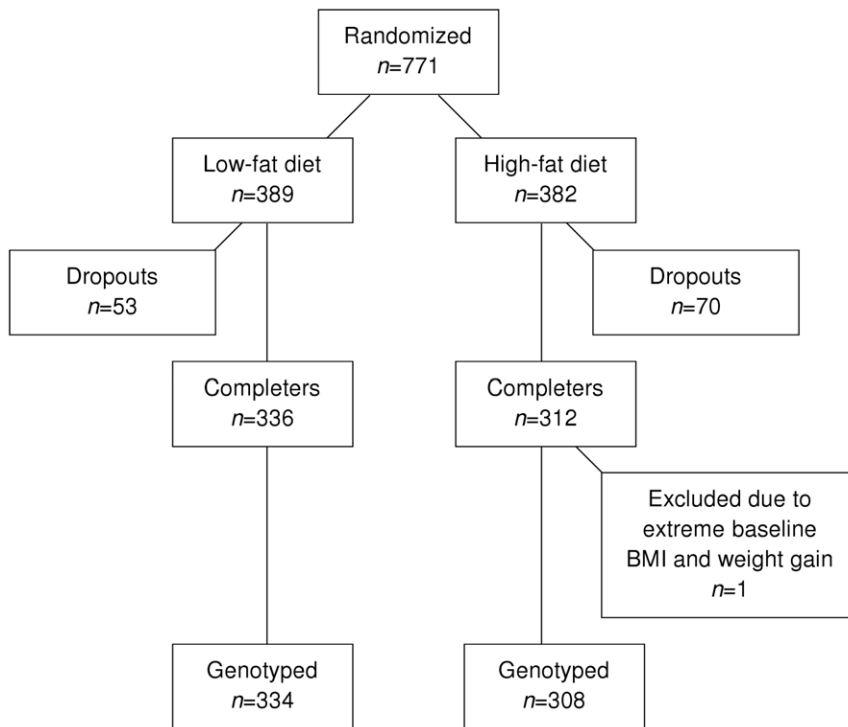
Randomized
$n$=771

Low-fat diet
$n$=389

High-fat diet
$n$=382

Dropouts
$n$=53

Dropouts
$n$=70

Completers
$n$=336

Completers
$n$=312

Excluded due to extreme baseline BMI and weight gain
$n$=1

Genotyped
$n$=334

Genotyped
$n$=308